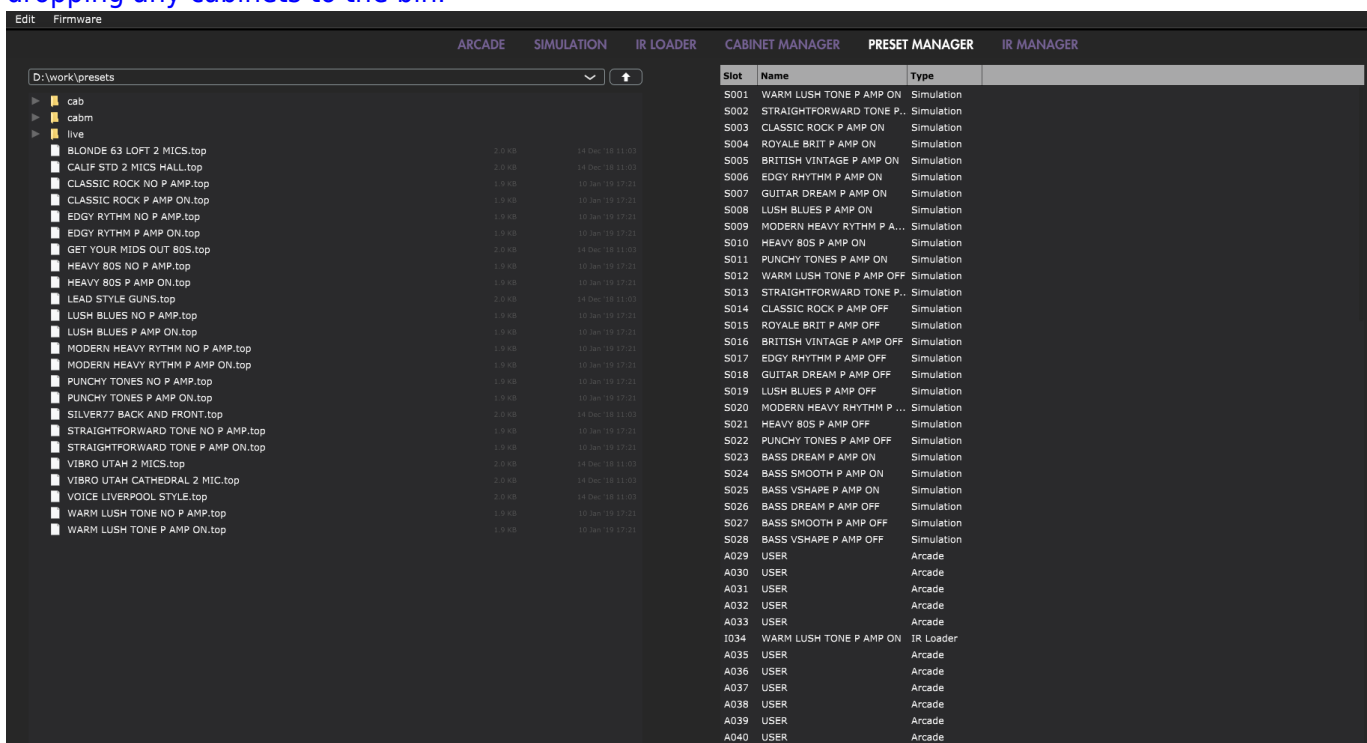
dropping any cabinets to the bin.

Edit Firmware

ARCADE SIMULATION IR LOADER CABINET MANAGER PRESET MANAGER IR MANAGER

D:\work\presets

cab
cabm
live

| | | |
|---|---|---|
| BLONDE 63 LOFT 2 MICS.top | 2.0 KB | 14 Dec '18 11:03 |
| CALIF STD 2 MICS HALL.top | 2.0 KB | 14 Dec '18 11:03 |
| CLASSIC ROCK NO P AMP.top | 1.9 KB | 10 Jan '19 17:21 |
| CLASSIC ROCK P AMP ON.top | 1.9 KB | 10 Jan '19 17:21 |
| EDGY RYTHM NO P AMP.top | 1.9 KB | 10 Jan '19 17:21 |
| EDGY RYTHM P AMP ON.top | 1.9 KB | 10 Jan '19 17:21 |
| GET YOUR MIDS OUT 80S.top | 2.0 KB | 14 Dec '18 11:03 |
| HEAVY 80S NO P AMP.top | 1.9 KB | 10 Jan '19 17:21 |
| HEAVY 80S P AMP ON.top | 1.9 KB | 10 Jan '19 17:21 |
| LEAD STYLE GUNS.top | 2.0 KB | 14 Dec '18 11:03 |
| LUSH BLUES NO P AMP.top | 1.9 KB | 10 Jan '19 17:21 |
| LUSH BLUES P AMP ON.top | 1.9 KB | 10 Jan '19 17:21 |
| MODERN HEAVY RYTHM NO P AMP.top | 1.9 KB | 10 Jan '19 17:21 |
| MODERN HEAVY RYTHM P AMP ON.top | 1.9 KB | 10 Jan '19 17:21 |
| PUNCHY TONES NO P AMP.top | 1.9 KB | 10 Jan '19 17:21 |
| PUNCHY TONES P AMP ON.top | 1.9 KB | 10 Jan '19 17:21 |
| SILVER77 BACK AND FRONT.top | 2.0 KB | 14 Dec '18 11:03 |
| STRAIGHTFORWARD TONE NO P AMP.top | 1.9 KB | 10 Jan '19 17:21 |
| STRAIGHTFORWARD TONE P AMP ON.top | 1.9 KB | 10 Jan '19 17:21 |
| VIBRO UTAH 2 MICS.top | 2.0 KB | 14 Dec '18 11:03 |
| VIBRO UTAH CATHEDRAL 2 MIC.top | 2.0 KB | 14 Dec '18 11:03 |
| VOICE LIVERPOOL STYLE.top | 2.0 KB | 14 Dec '18 11:03 |
| WARM LUSH TONE NO P AMP.top | 1.9 KB | 10 Jan '19 17:21 |
| WARM LUSH TONE P AMP ON.top | 1.9 KB | 10 Jan '19 17:21 |

| Slot | Name | Type |
|---|---|---|
| S001 | WARM LUSH TONE P AMP ON | Simulation |
| S002 | STRAIGHTFORWARD TONE P... | Simulation |
| S003 | CLASSIC ROCK P AMP ON | Simulation |
| S004 | ROYALE BRIT P AMP ON | Simulation |
| S005 | BRITISH VINTAGE P AMP ON | Simulation |
| S006 | EDGY RHYTHM P AMP ON | Simulation |
| S007 | GUITAR DREAM P AMP ON | Simulation |
| S008 | LUSH BLUES P AMP ON | Simulation |
| S009 | MODERN HEAVY RYTHM P A... | Simulation |
| S010 | HEAVY 80S P AMP ON | Simulation |
| S011 | PUNCHY TONES P AMP ON | Simulation |
| S012 | WARM LUSH TONE P AMP OFF | Simulation |
| S013 | STRAIGHTFORWARD TONE P... | Simulation |
| S014 | CLASSIC ROCK P AMP OFF | Simulation |
| S015 | ROYALE BRIT P AMP OFF | Simulation |
| S016 | BRITISH VINTAGE P AMP OFF | Simulation |
| S017 | EDGY RHYTHM P AMP OFF | Simulation |
| S018 | GUITAR DREAM P AMP OFF | Simulation |
| S019 | LUSH BLUES P AMP OFF | Simulation |
| S020 | MODERN HEAVY RHYTHM P ... | Simulation |
| S021 | HEAVY 80S P AMP OFF | Simulation |
| S022 | PUNCHY TONES P AMP OFF | Simulation |
| S023 | BASS DREAM P AMP ON | Simulation |
| S024 | BASS SMOOTH P AMP ON | Simulation |
| S025 | BASS VSHAPE P AMP ON | Simulation |
| S026 | BASS DREAM P AMP OFF | Simulation |
| S027 | BASS SMOOTH P AMP OFF | Simulation |
| S028 | BASS VSHAPE P AMP OFF | Simulation |
| A029 | USER | Arcade |
| A030 | USER | Arcade |
| A031 | USER | Arcade |
| A032 | USER | Arcade |
| A033 | USER | Arcade |
| I034 | WARM LUSH TONE P AMP ON | IR Loader |
| A035 | USER | Arcade |
| A036 | USER | Arcade |
| A037 | USER | Arcade |
| A038 | USER | Arcade |
| A039 | USER | Arcade |
| A040 | USER | Arcade |